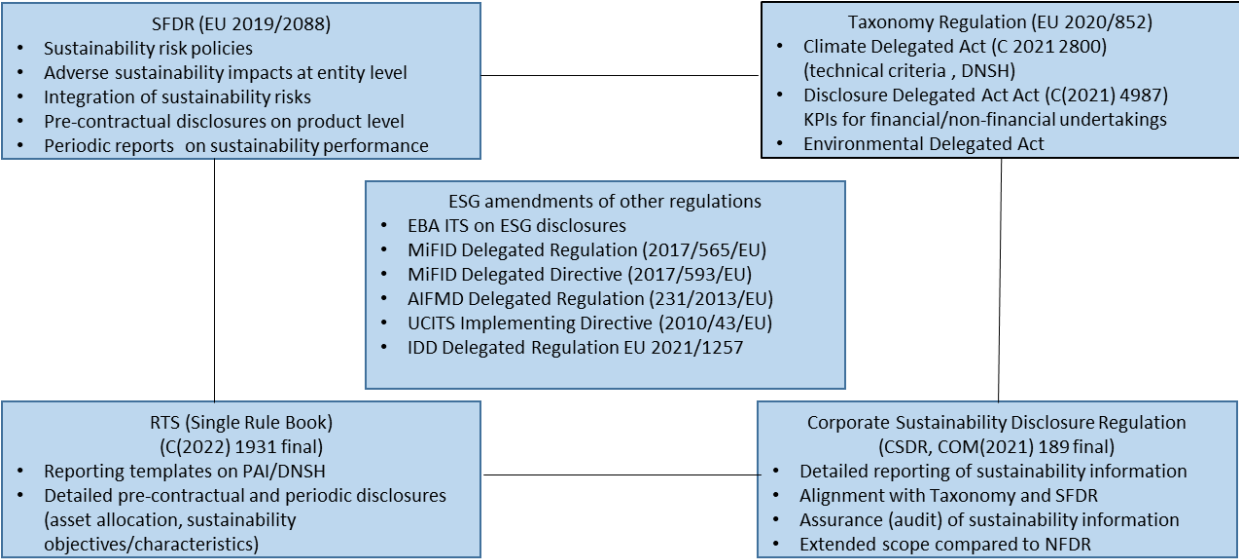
SFDR (EU 2019/2088)
• Sustainability risk policies
• Adverse sustainability impacts at entity level
• Integration of sustainability risks
• Pre-contractual disclosures on product level
• Periodic reports on sustainability performance

Taxonomy Regulation (EU 2020/852)
• Climate Delegated Act (C 2021 2800) (technical criteria , DNSH)
• Disclosure Delegated Act Act (C(2021) 4987) KPIs for financial/non-financial undertakings
• Environmental Delegated Act

ESG amendments of other regulations
• EBA ITS on ESG disclosures
• MiFID Delegated Regulation (2017/565/EU)
• MiFID Delegated Directive (2017/593/EU)
• AIFMD Delegated Regulation (231/2013/EU)
• UCITS Implementing Directive (2010/43/EU)
• IDD Delegated Regulation EU 2021/1257

RTS (Single Rule Book)
(C(2022) 1931 final)
• Reporting templates on PAI/DNSH
• Detailed pre-contractual and periodic disclosures (asset allocation, sustainability objectives/characteristics)

Corporate Sustainability Disclosure Regulation
(CSDR, COM(2021) 189 final)
• Detailed reporting of sustainability information
• Alignment with Taxonomy and SFDR
• Assurance (audit) of sustainability information
• Extended scope compared to NFDR